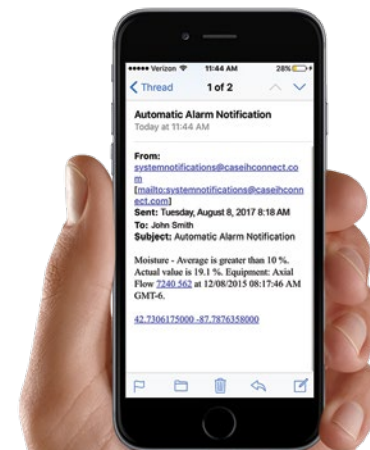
●●●●● Verizon 11:44 AM 28%

< Thread 1 of 2

Automatic Alarm Notification
Today at 11:44 AM

From:
systemnotifications@caseihconnect.com
[mailto:systemnotifications@caseihconnect.com]
Sent: Tuesday, August 8, 2017 8:18 AM
To: John Smith
Subject: Automatic Alarm Notification

Moisture - Average is greater than 10 %. Actual value is 19.1 %. Equipment: Axial Flow 7240 562 at 12/08/2015 08:17:46 AM GMT-6.

42.7306175000 -87.7876358000